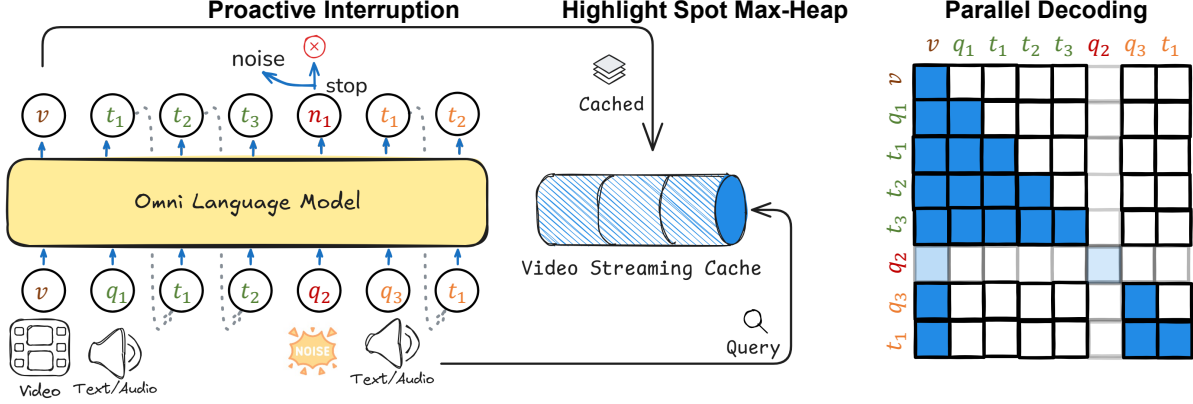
Proactive Interruption

Highlight Spot Max-Heap

Parallel Decoding

noise

stop

$v$ $t_1$ $t_2$ $t_3$ $n_1$ $t_1$ $t_2$

Cached

Omni Language Model

Video Streaming Cache

$v$ $q_1$ $t_1$ $t_2$ $q_2$ $q_3$ $t_1$

NOISE

Query

Video Text/Audio

Text/Audio

$v$ $q_1$ $t_1$ $t_2$ $t_3$ $q_2$ $q_3$ $t_1$

$v$
$q_1$
$t_1$
$t_2$
$t_3$
$q_2$
$q_3$
$t_1$